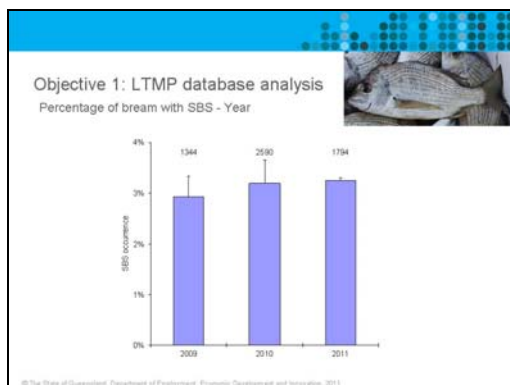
Objective 1: LTMP database analysis

Percentage of bream with SBS - Year

4%
3%
2%
1%
0%

SBS occurrence

1344
2590
1794

2009
2010
2011

© The State of Queensland, Department of Employment, Economic Development and Innovation, 2011